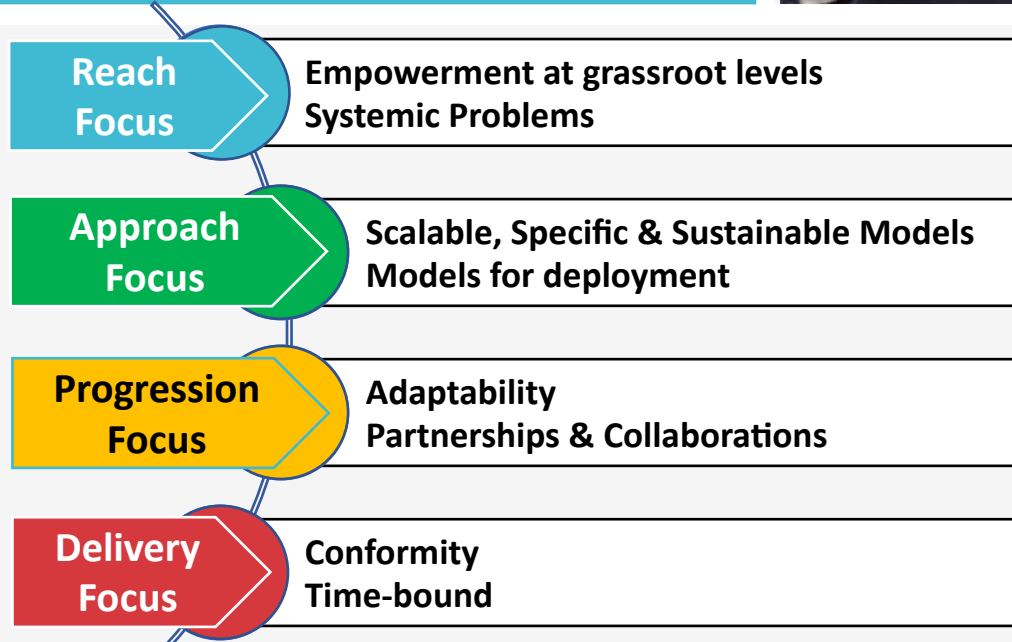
Reach Focus

Empowerment at grassroot levels
Systemic Problems

Approach Focus

Scalable, Specific & Sustainable Models
Models for deployment

Progression Focus

Adaptability
Partnerships & Collaborations

Delivery Focus

Conformity
Time-bound